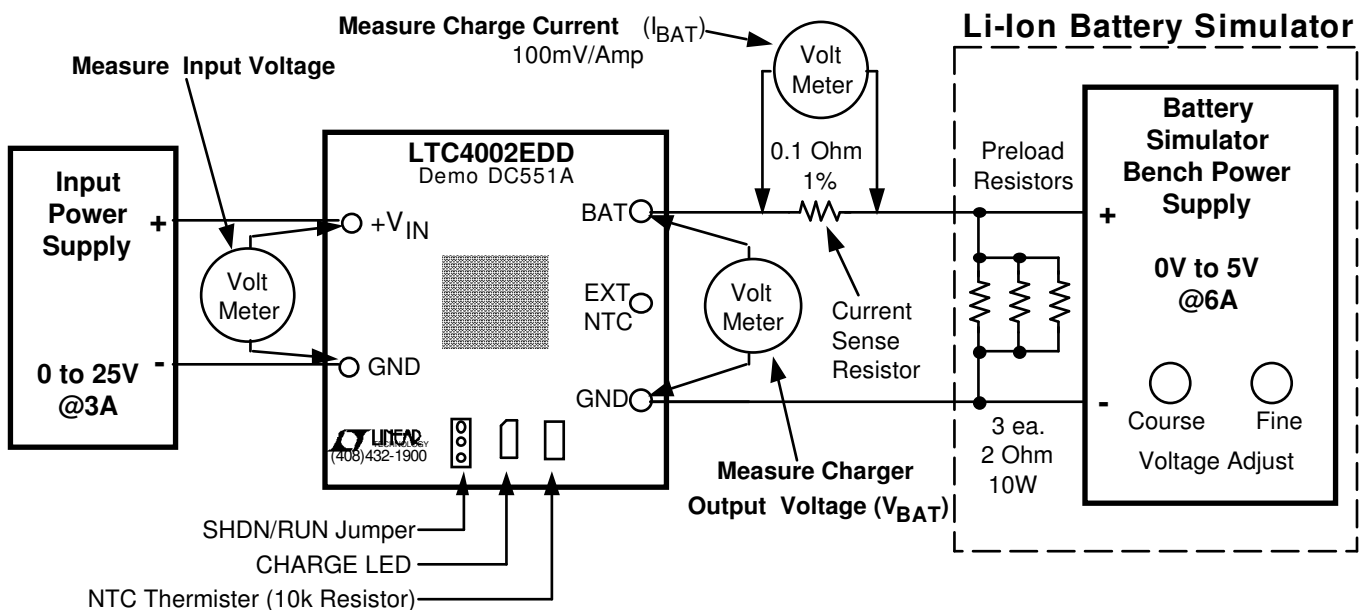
Measure Charge Current $(I_{BAT})$
100mV/Amp

Li-Ion Battery Simulator

Measure Input Voltage

Volt Meter

Battery Simulator Bench Power Supply

LTC4002EDD
Demo DC551A

0.1 Ohm
1%

Preload Resistors

Input Power Supply

+

$+V_{IN}$

BAT

+

Volt Meter

EXT NTC

Volt Meter

Current Sense Resistor

0V to 5V
@6A

-

GND

0 to 25V
@3A

GND

-

LINEAR TECHNOLOGY
(408)432-1900

3 ea.
2 Ohm
10W

Course

Fine

Voltage Adjust

Measure Charger Output Voltage $(V_{BAT})$

SHDN/RUN Jumper

CHARGE LED

NTC Thermister (10k Resistor)